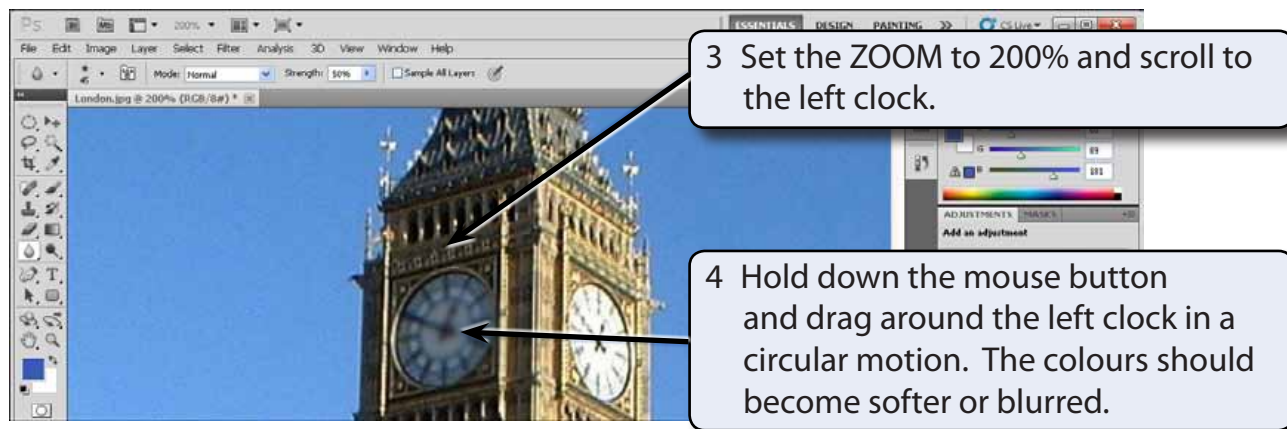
Ps 200% ESSENTIALS DESIGN PAINTING >> CS Live

File Edit Image Layer Select Filter Analysis 3D View Window Help

Mode: Normal Strength: 50% Sample All Layers

London.jpg @ 200% (RGB/8#) *

69

181

ADJUSTMENTS MASKS

Add an adjustment

3 Set the ZOOM to 200% and scroll to the left clock.

4 Hold down the mouse button and drag around the left clock in a circular motion. The colours should become softer or blurred.